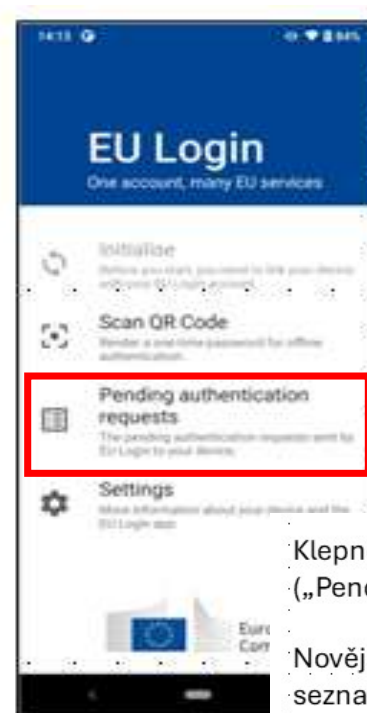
14:15

EU Login
One account, many EU services

Initialise
Before you start, you need to link your device with your EU Login account.

Scan QR Code
Render a one-time password for offline authentication.

Pending authentication requests
The pending authentication requests sent for EU Login to your device.

Settings
More information about your device and the EU Login app.

Euro
Com

Klepn
(„Penc

Novějí
sezna